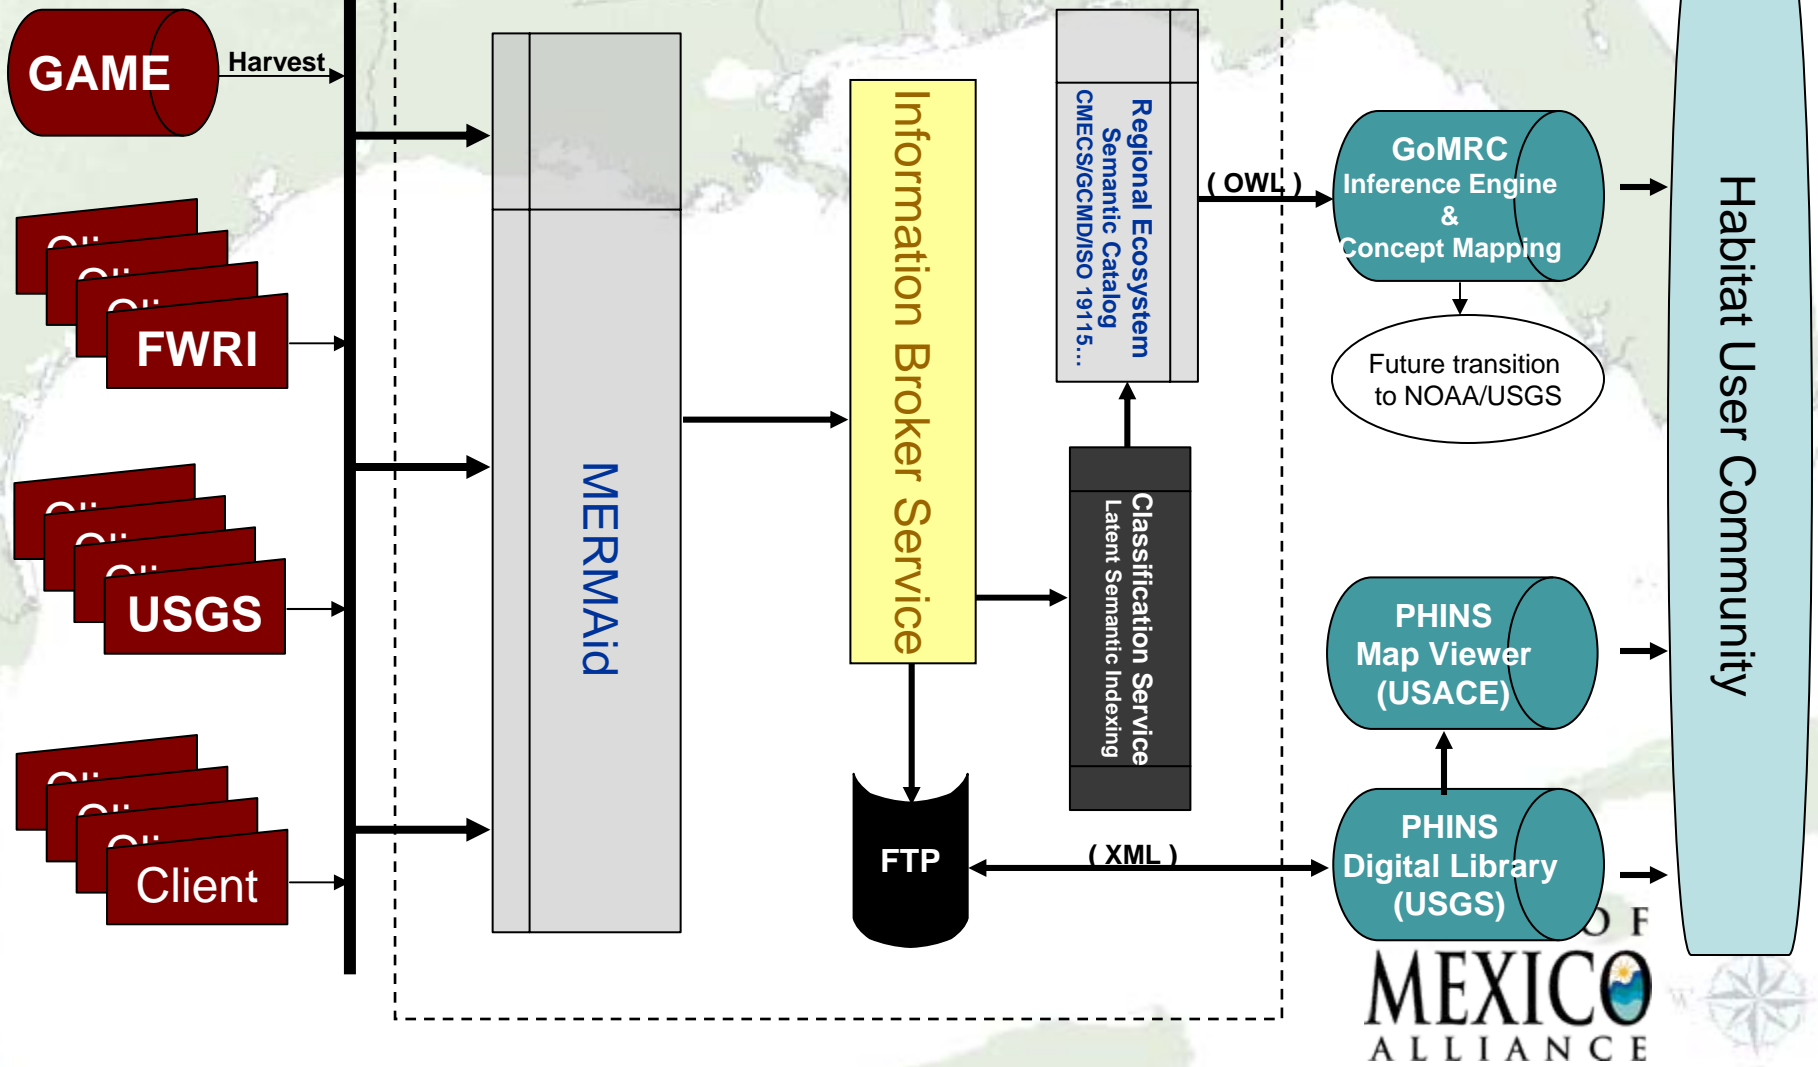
GAME

Harvest

FWRI

USGS

Client

MERMAid

Information Broker Service

Regional Ecosystem Semantic Catalog CMECS/GCMD/ISO 19115...

( OWL )

GoMRC Inference Engine & Concept Mapping

Future transition to NOAA/USGS

Classification Service Latent Semantic Indexing

FTP

( XML )

PHINS Map Viewer (USACE)

PHINS Digital Library (USGS)

Habitat User Community

O F MEXICO ALLIANCE